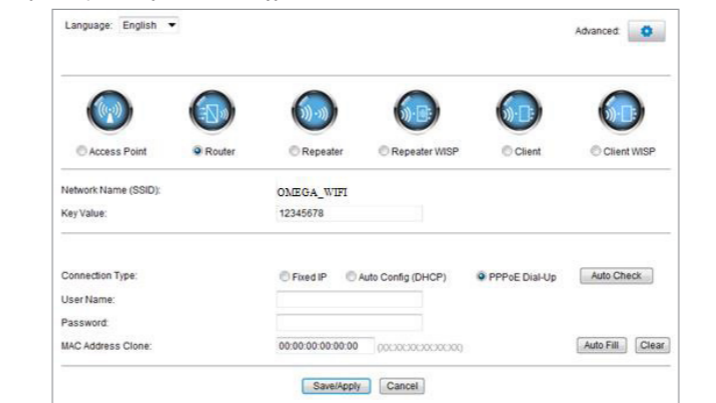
Language: English

Advanced:

Access Point
Router
Repeater
Repeater WISP
Client
Client WISP

Network Name (SSID): OMEGA_WIFI
Key Value: 12345678

Connection Type: Fixed IP Auto Config (DHCP) PPPoE Dial-Up Auto Check
User Name:
Password:
MAC Address Clone: 00:00:00:00:00:00 (XX:XX:XX:XX:XX:XX) Auto Fill Clear

Save/Apply Cancel